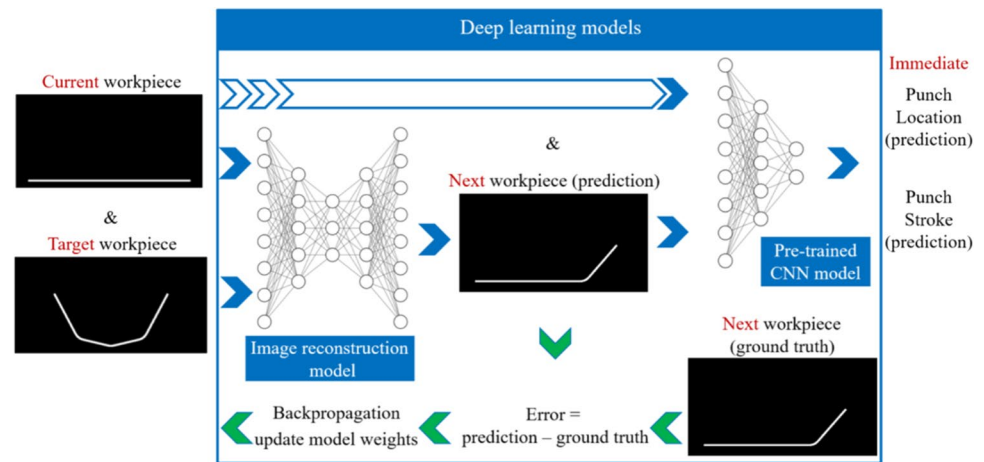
Deep learning models

Current workpiece

&

Target workpiece

Image reconstruction model

&

Next workpiece (prediction)

Pre-trained CNN model

Immediate

Punch Location (prediction)

Punch Stroke (prediction)

Next workpiece (ground truth)

Backpropagation update model weights

Error = prediction – ground truth